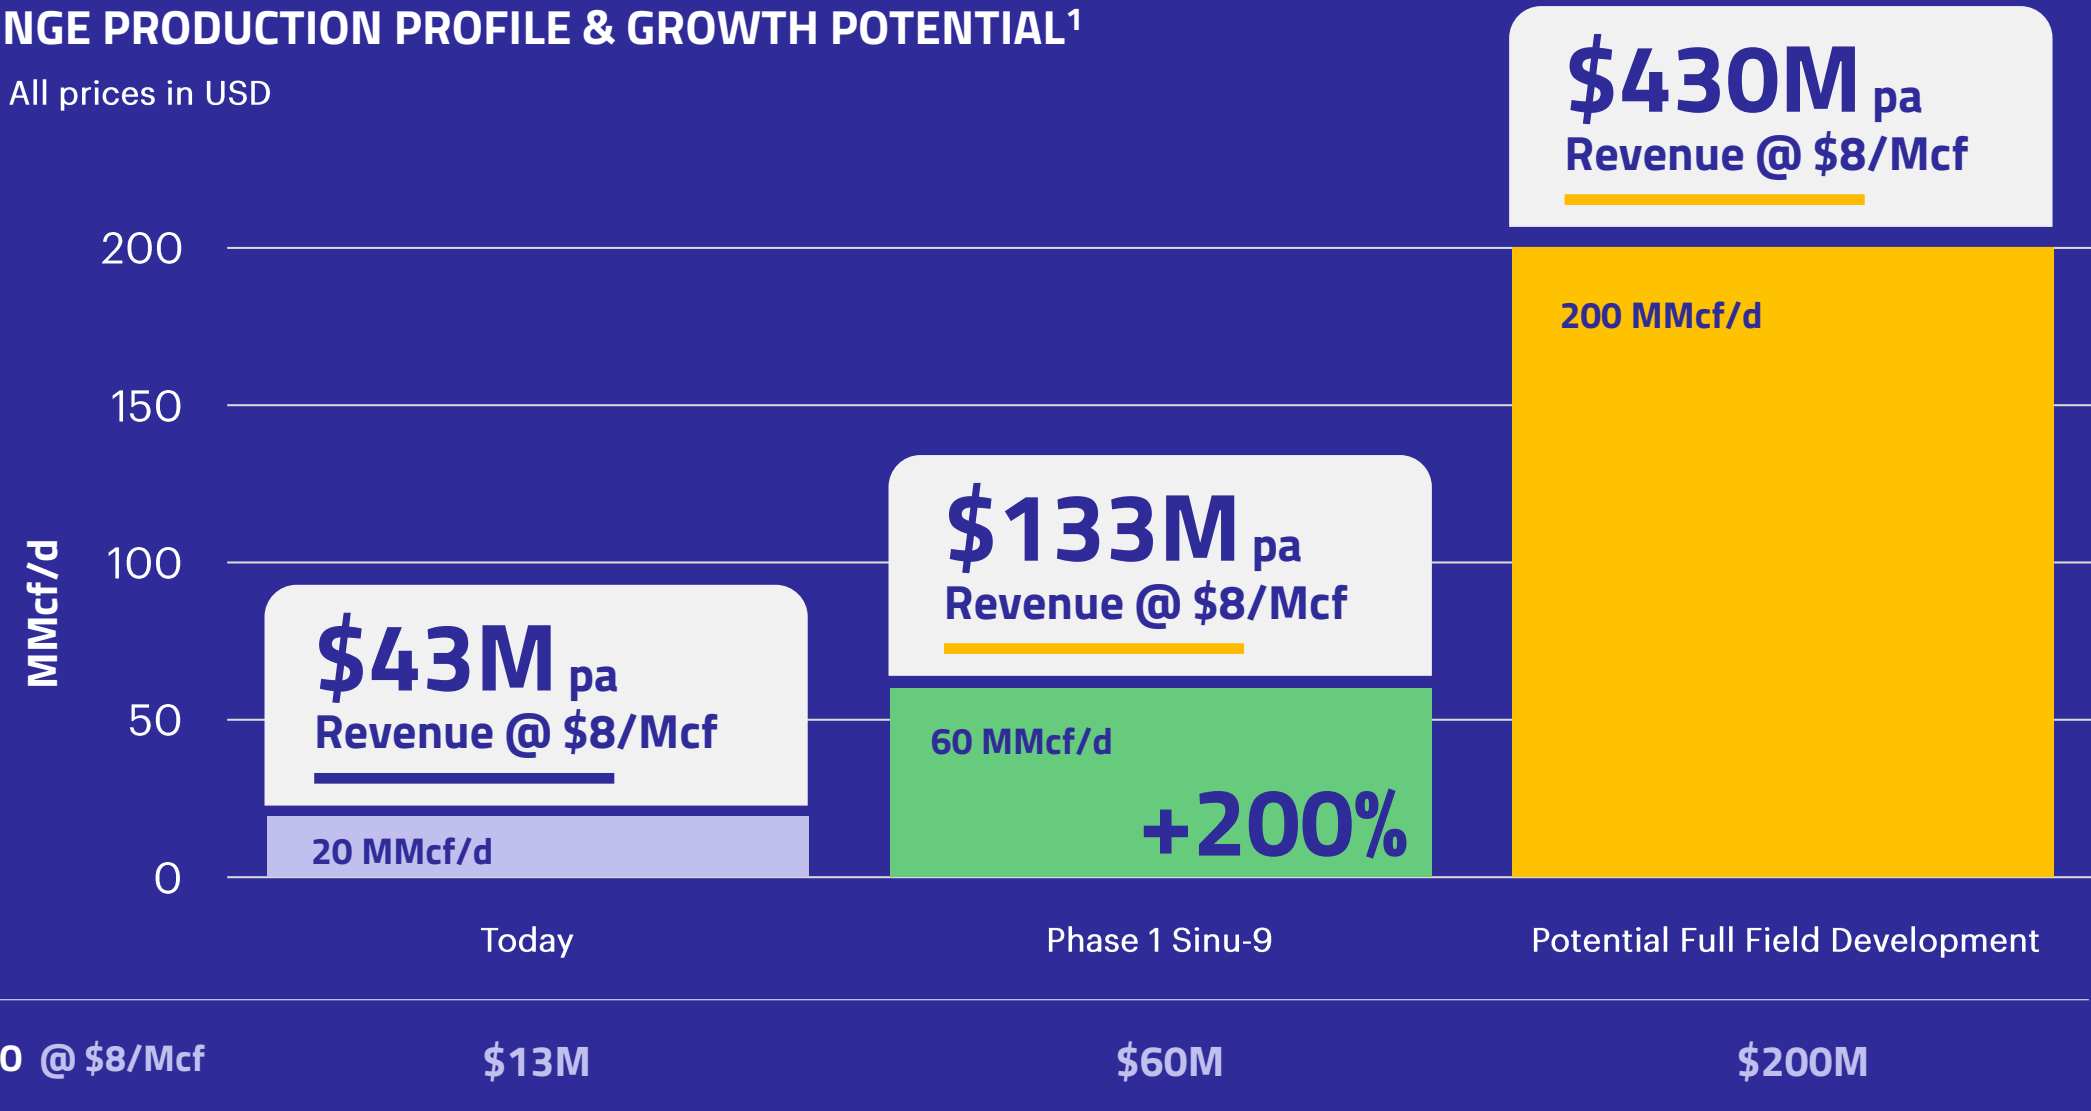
NGE PRODUCTION PROFILE & GROWTH POTENTIAL¹

All prices in USD

$430M pa
Revenue @ $8/Mcf

200
150
100
50
0

MMcf/d

$133M pa
Revenue @ $8/Mcf

$43M pa
Revenue @ $8/Mcf

200 MMcf/d

60 MMcf/d

+200%

20 MMcf/d

Today

Phase 1 Sinu-9

Potential Full Field Development

O @ $8/Mcf

$13M

$60M

$200M